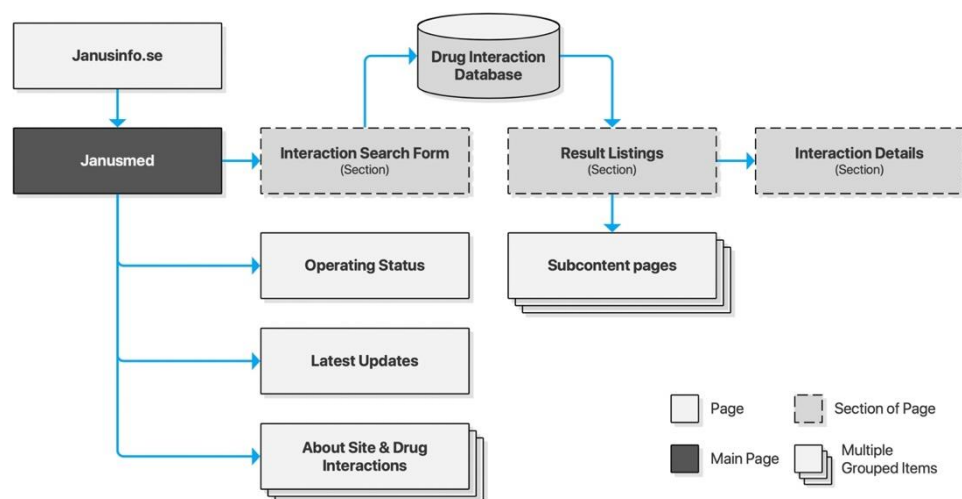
Janusinfo.se

Drug Interaction Database

Janusmed

Interaction Search Form
(Section)

Result Listings
(Section)

Interaction Details
(Section)

Subcontent pages

Operating Status

Latest Updates

About Site & Drug Interactions

Page

Section of Page

Main Page

Multiple Grouped Items